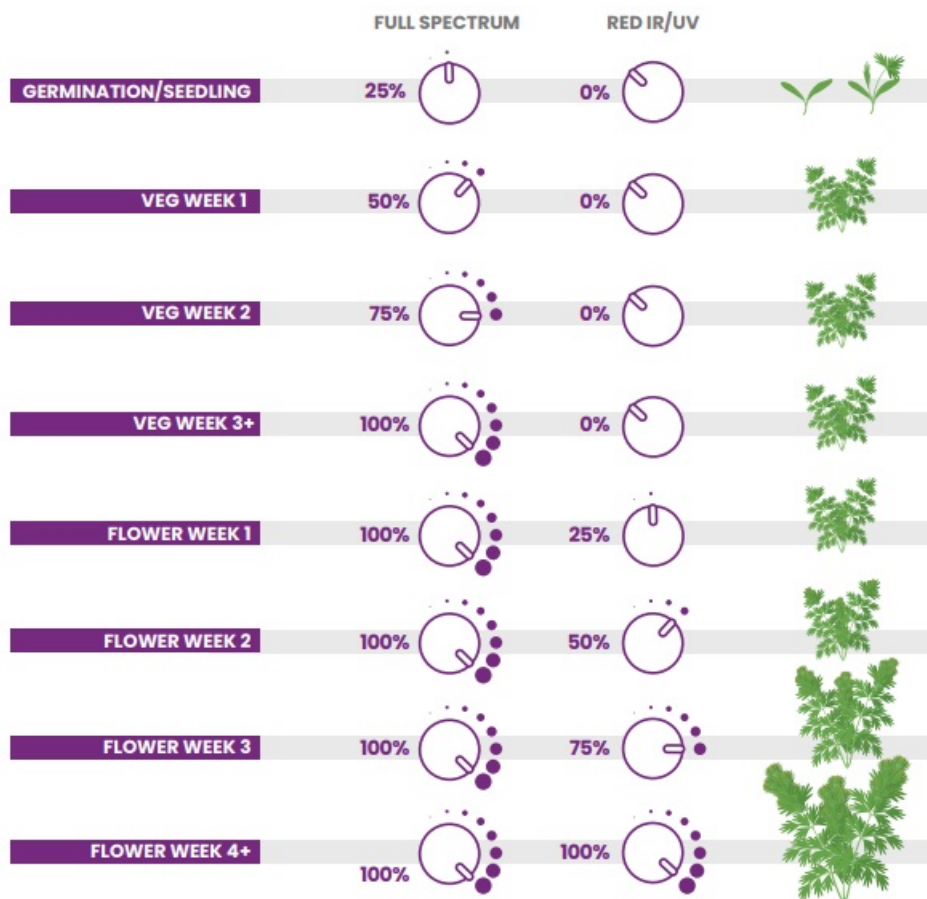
| | FULL SPECTRUM | RED IR/UV |
|---|---|---|
| GERMINATION/SEEDLING | 25% | 0% |
| VEG WEEK 1 | 50% | 0% |
| VEG WEEK 2 | 75% | 0% |
| VEG WEEK 3+ | 100% | 0% |
| FLOWER WEEK 1 | 100% | 25% |
| FLOWER WEEK 2 | 100% | 50% |
| FLOWER WEEK 3 | 100% | 75% |
| FLOWER WEEK 4+ | 100% | 100% |